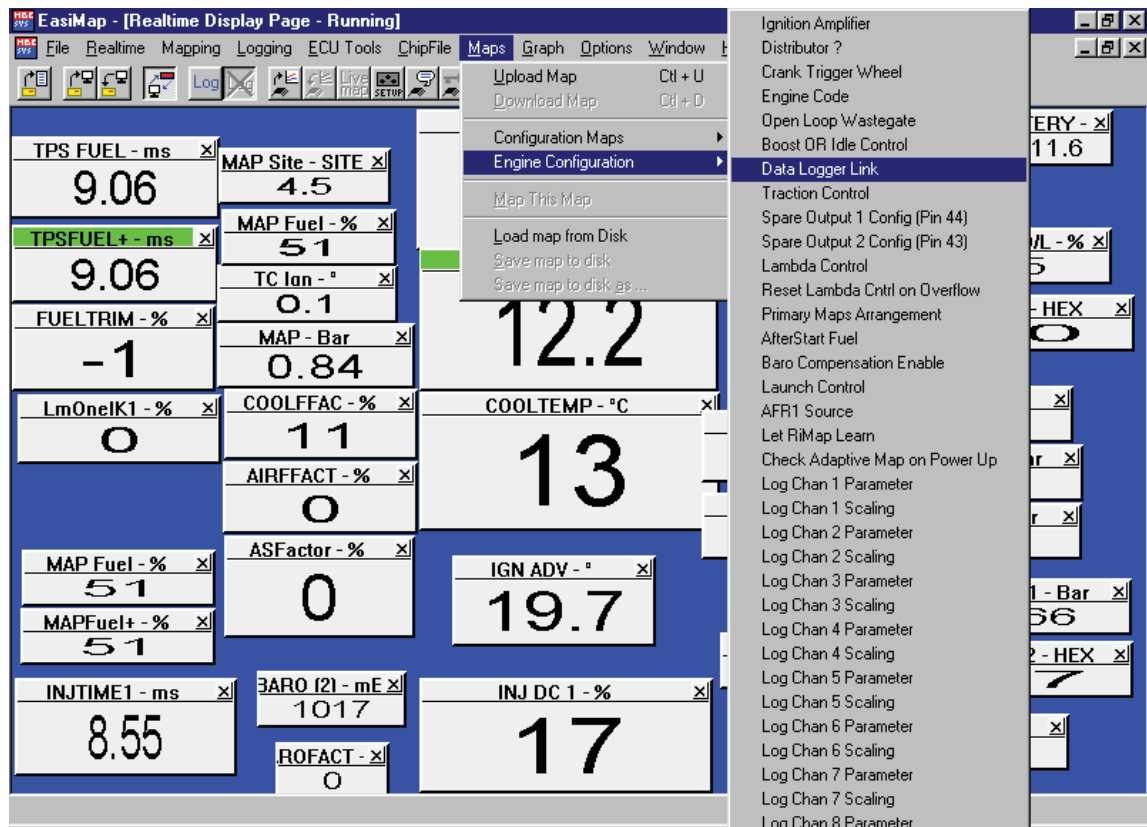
EasiMap - [Realtime Display Page - Running]

File Realtime Mapping Logging ECU Tools ChipFile Maps Graph Options Window

Log Live map SETUP

Upload Map Ctl + U
Download Map Ctl + D
Configuration Maps
Engine Configuration
Map This Map
Load map from Disk
Save map to disk
Save map to disk as ...

Ignition Amplifier
Distributor ?
Crank Trigger Wheel
Engine Code
Open Loop Wastegate
Boost OR Idle Control
Data Logger Link
Traction Control
Spare Output 1 Config (Pin 44)
Spare Output 2 Config (Pin 43)
Lambda Control
Reset Lambda Cntrl on Overflow
Primary Maps Arrangement
AfterStart Fuel
Baro Compensation Enable
Launch Control
AFR1 Source
Let RiMap Learn
Check Adaptive Map on Power Up
Log Chan 1 Parameter
Log Chan 1 Scaling
Log Chan 2 Parameter
Log Chan 2 Scaling
Log Chan 3 Parameter
Log Chan 3 Scaling
Log Chan 4 Parameter
Log Chan 4 Scaling
Log Chan 5 Parameter
Log Chan 5 Scaling
Log Chan 6 Parameter
Log Chan 6 Scaling
Log Chan 7 Parameter
Log Chan 7 Scaling
Log Chan 8 Parameter

TPS FUEL - ms
9.06
MAP Site - SITE
4.5
MAP Fuel - %
51
TPSFUEL+ - ms
9.06
TC Ign - °
0.1
FUELTRIM - %
-1
MAP - Bar
0.84
12.2
LmOneIK1 - %
0
COOLFFAC - %
11
COOLTEMP - °C
13
AIRFFACT - %
0
ASFactor - %
0
MAP Fuel - %
51
IGN ADV - °
19.7
MAPFuel+ - %
51
INJTIME1 - ms
8.55
BARO (2) - mE
1017
INJ DC 1 - %
17
ROFACT -
0
TERY -
11.6
VL - %
5
- HEX
0
ar
r
1 - Bar
56
2 - HEX
7